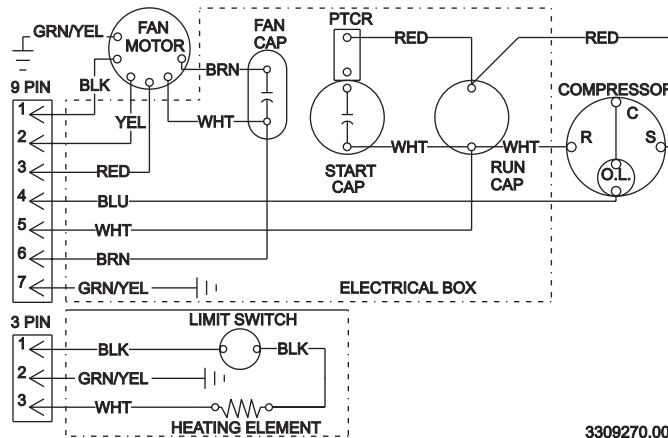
GRN/YEL
FAN MOTOR
FAN CAP
PTCR
RED
RED
BRN
9 PIN
BLK
1
2
YEL
WHT
WHT
WHT
COMPRESSOR
C
R
S
O.L.
3
RED
START CAP
RUN CAP
4
BLU
5
WHT
6
BRN
7
GRN/YEL
ELECTRICAL BOX
3 PIN
LIMIT SWITCH
1
BLK
BLK
2
GRN/YEL
3
WHT
HEATING ELEMENT
3309270.00